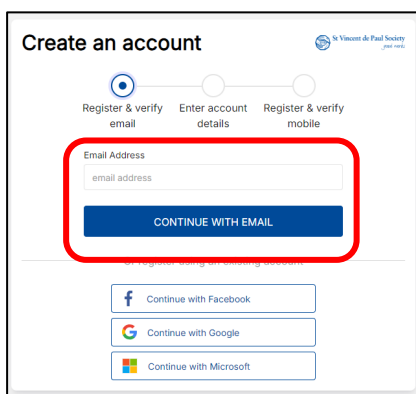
Create an account

St Vincent de Paul Society
good works

Register & verify email

Enter account details

Register & verify mobile

Email Address

email address

CONTINUE WITH EMAIL

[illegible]

Continue with Facebook

Continue with Google

Continue with Microsoft